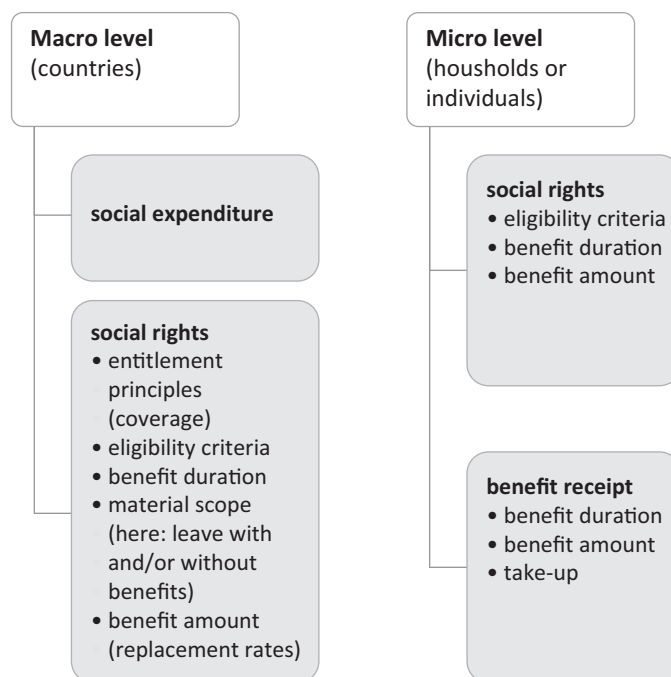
**Macro level**
(countries)

**social expenditure**

**social rights**
• entitlement principles (coverage)
• eligibility criteria
• benefit duration
• material scope (here: leave with and/or without benefits)
• benefit amount (replacement rates)

**Micro level**
(housholds or individuals)

**social rights**
• eligibility criteria
• benefit duration
• benefit amount

**benefit receipt**
• benefit duration
• benefit amount
• take-up